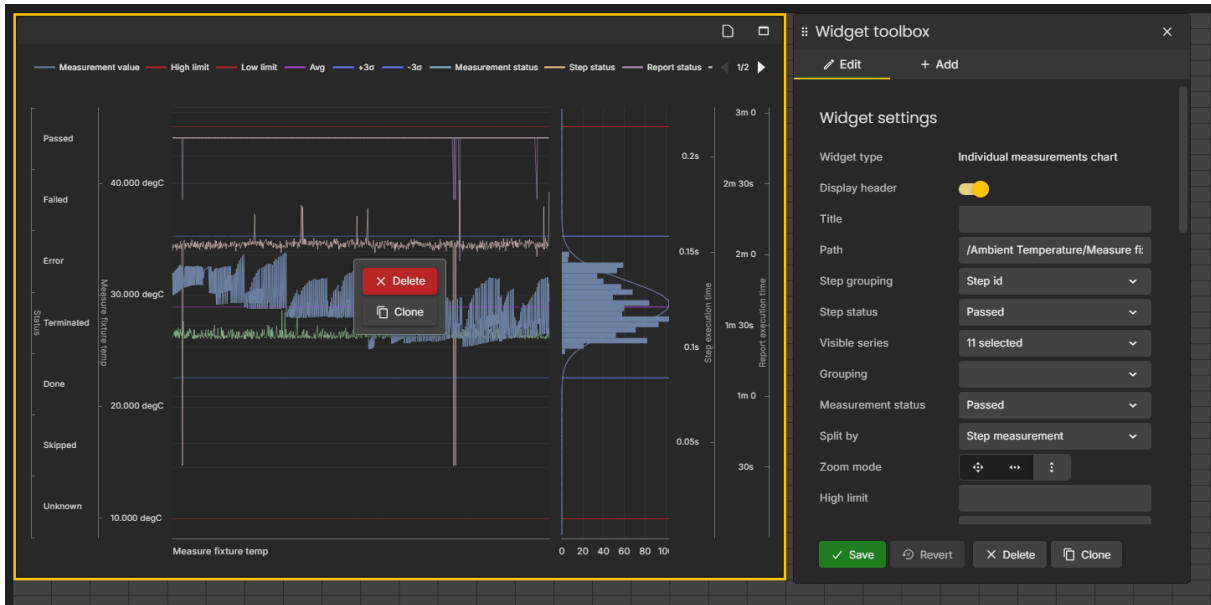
Measurement value High limit Low limit Avg +3σ -3σ Measurement status Step status Report status 1/2

Passed
Failed
Error
Terminated
Done
Skipped
Unknown
Status

40.000 degC
30.000 degC
20.000 degC
10.000 degC
Measure fixture temp

Delete
Clone

Measure fixture temp

0 20 40 60 80 10(

0.2s
0.15s
0.1s
0.05s
Step execution time

3m 0
2m 30s
2m 0
1m 30s
1m 0
30s
Report execution time

Widget toolbox
Edit
+ Add

Widget settings

Widget type Individual measurements chart
Display header
Title
Path /Ambient Temperature/Measure fi:
Step grouping Step id
Step status Passed
Visible series 11 selected
Grouping
Measurement status Passed
Split by Step measurement
Zoom mode
High limit

Save Revert Delete Clone